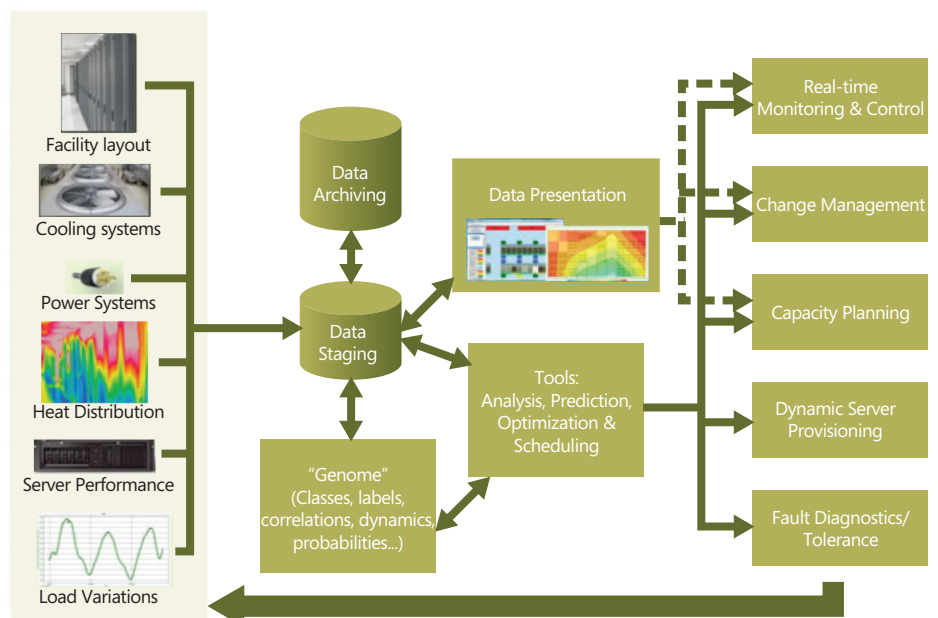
Facility layout

Cooling systems

Power Systems

Heat Distribution

Server Performance

Load Variations

Data Archiving

Data Staging

"Genome" (Classes, labels, correlations, dynamics, probabilities...)

Data Presentation

Tools: Analysis, Prediction, Optimization & Scheduling

Real-time Monitoring & Control

Change Management

Capacity Planning

Dynamic Server Provisioning

Fault Diagnostics/ Tolerance